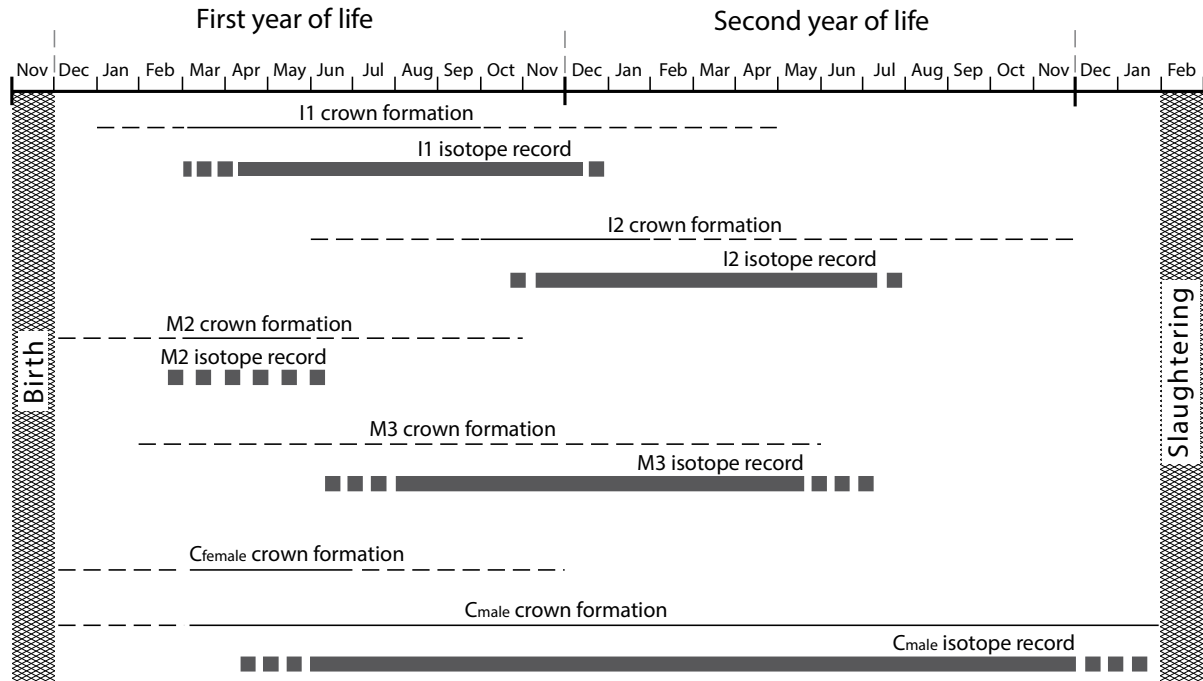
First year of life

Second year of life

Nov Dec Jan Feb Mar Apr May Jun Jul Aug Sep Oct Nov Dec Jan Feb Mar Apr May Jun Jul Aug Sep Oct Nov Dec Jan Feb

I1 crown formation

I1 isotope record

I2 crown formation

I2 isotope record

M2 crown formation

M2 isotope record

M3 crown formation

M3 isotope record

$C_{female}$ crown formation

$C_{male}$ crown formation

$C_{male}$ isotope record

Birth

Slaughtering